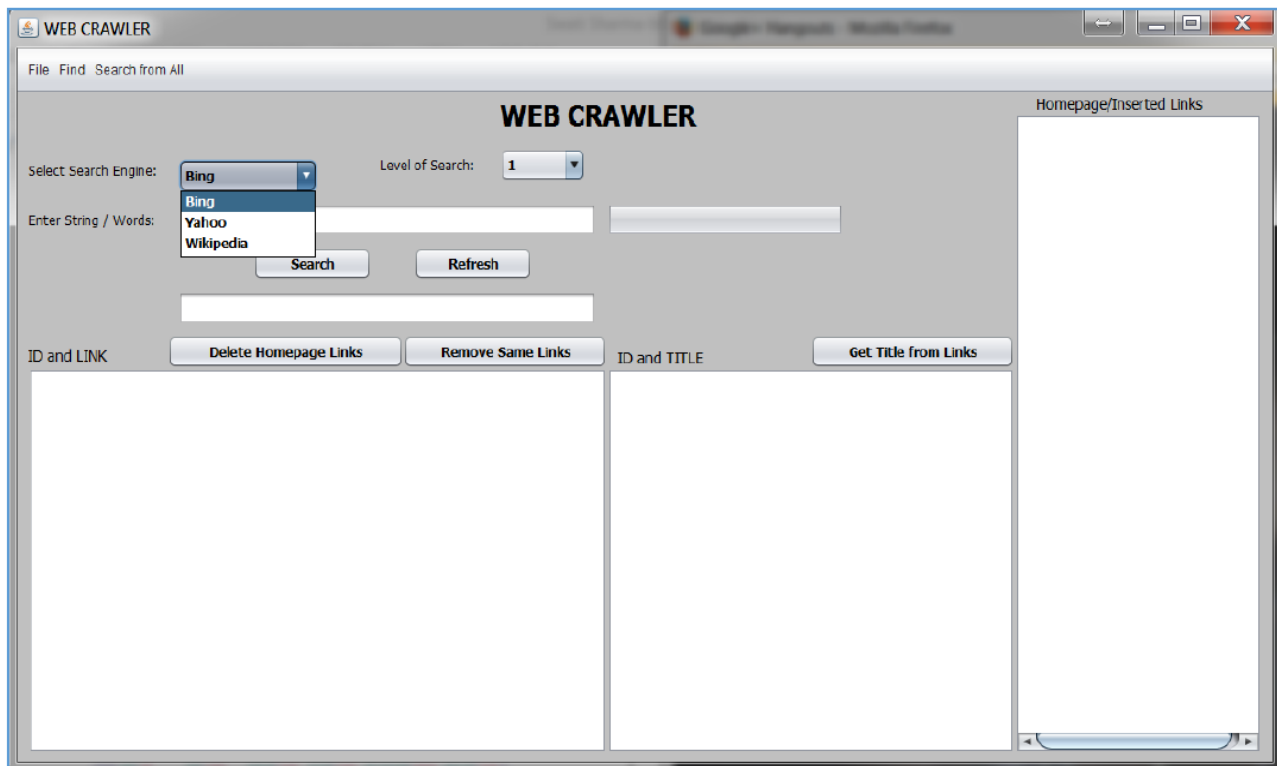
WEB CRAWLER

File Find Search from All

WEB CRAWLER

Homepage/Inserted Links

Select Search Engine: Bing

Bing
Yahoo
Wikipedia

Level of Search: 1

Enter String / Words:

Search Refresh

ID and LINK

Delete Homepage Links

Remove Same Links

ID and TITLE

Get Title from Links